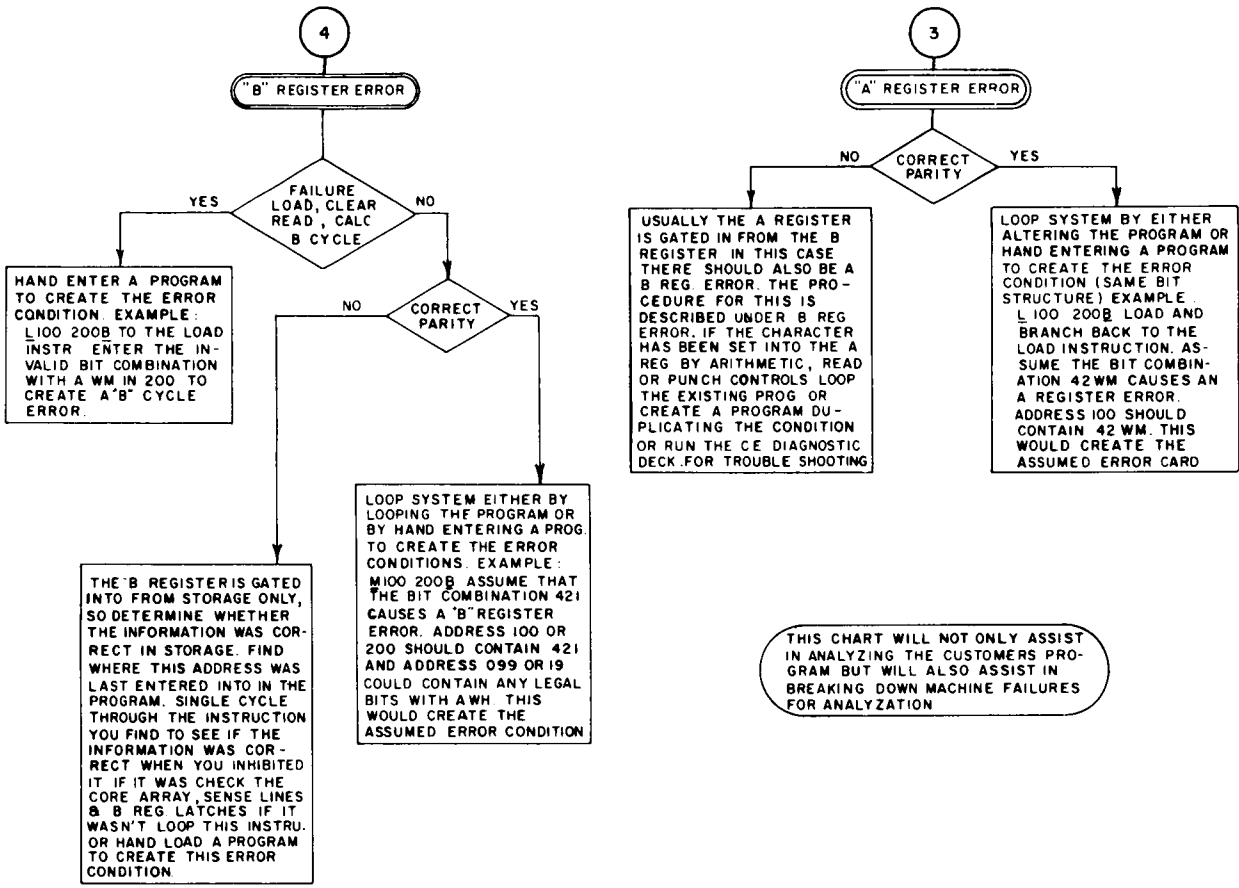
4

"B" REGISTER ERROR

FAILURE LOAD, CLEAR READ, CALC B CYCLE

YES

NO

HAND ENTER A PROGRAM TO CREATE THE ERROR CONDITION. EXAMPLE: $\underline{L}$100 200B TO THE LOAD INSTR ENTER THE INVALID BIT COMBINATION WITH A WM IN 200 TO CREATE A "B" CYCLE ERROR.

CORRECT PARITY

NO

YES

THE "B" REGISTER IS GATED INTO FROM STORAGE ONLY, SO DETERMINE WHETHER THE INFORMATION WAS CORRECT IN STORAGE. FIND WHERE THIS ADDRESS WAS LAST ENTERED INTO IN THE PROGRAM. SINGLE CYCLE THROUGH THE INSTRUCTION YOU FIND TO SEE IF THE INFORMATION WAS CORRECT WHEN YOU INHIBITED IT IF IT WAS CHECK THE CORE ARRAY, SENSE LINES & B REG LATCHES IF IT WASN'T LOOP THIS INSTRU. OR HAND LOAD A PROGRAM TO CREATE THIS ERROR CONDITION.

LOOP SYSTEM EITHER BY LOOPING THE PROGRAM OR BY HAND ENTERING A PROG. TO CREATE THE ERROR CONDITIONS. EXAMPLE: $\underline{M}$100 200$\underline{B}$ ASSUME THAT THE BIT COMBINATION 421 CAUSES A "B" REGISTER ERROR. ADDRESS 100 OR 200 SHOULD CONTAIN 421 AND ADDRESS 099 OR 19 COULD CONTAIN ANY LEGAL BITS WITH AWH. THIS WOULD CREATE THE ASSUMED ERROR CONDITION

3

"A" REGISTER ERROR

CORRECT PARITY

NO

YES

USUALLY THE A REGISTER IS GATED IN FROM THE B REGISTER IN THIS CASE THERE SHOULD ALSO BE A B REG. ERROR. THE PROCEDURE FOR THIS IS DESCRIBED UNDER B REG ERROR. IF THE CHARACTER HAS BEEN SET INTO THE A REG BY ARITHMETIC, READ OR PUNCH CONTROLS LOOP THE EXISTING PROG OR CREATE A PROGRAM DUPLICATING THE CONDITION OR RUN THE CE DIAGNOSTIC DECK FOR TROUBLE SHOOTING

LOOP SYSTEM BY EITHER ALTERING THE PROGRAM OR HAND ENTERING A PROGRAM TO CREATE THE ERROR CONDITION (SAME BIT STRUCTURE) EXAMPLE. $\underline{L}$ 100 200$\underline{B}$ LOAD AND BRANCH BACK TO THE LOAD INSTRUCTION. ASSUME THE BIT COMBINATION 42 WM CAUSES AN A REGISTER ERROR. ADDRESS 100 SHOULD CONTAIN 42 WM. THIS WOULD CREATE THE ASSUMED ERROR CARD

THIS CHART WILL NOT ONLY ASSIST IN ANALYZING THE CUSTOMERS PROGRAM BUT WILL ALSO ASSIST IN BREAKING DOWN MACHINE FAILURES FOR ANALYZATION